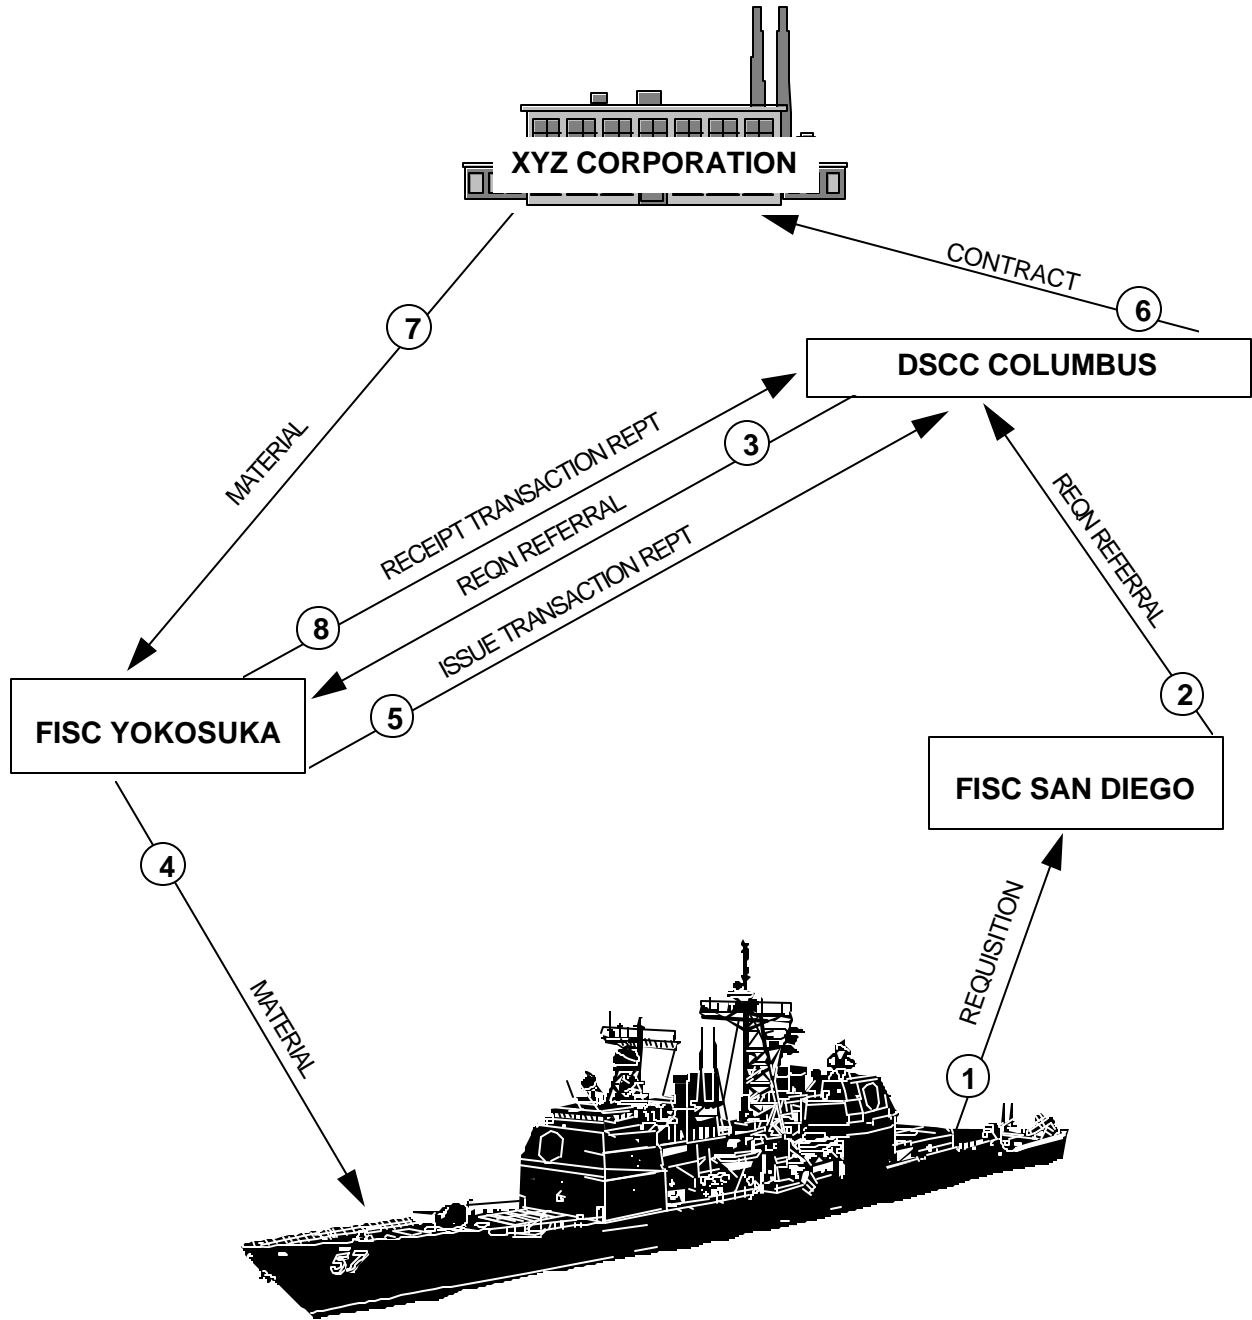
XYZ CORPORATION

CONTRACT

6

7

DSCC COLUMBUS

MATERIAL

RECEIPT TRANSACTION REPT

3

REQN REFERRAL

REQN REFERRAL

ISSUE TRANSACTION REPT

8

2

FISC YOKOSUKA

5

FISC SAN DIEGO

4

REQUISITION

MATERIAL

1

57